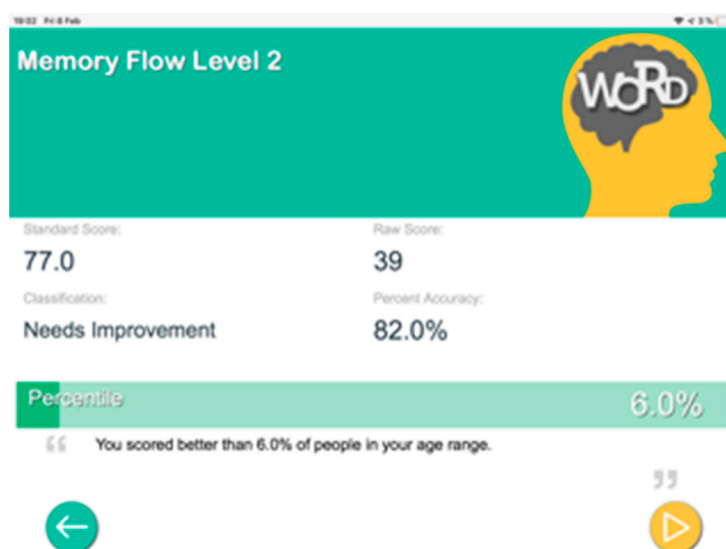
19:02 Fri 8 Feb

Memory Flow Level 2

WORD

Standard Score:
77.0

Raw Score:
39

Classification:
Needs Improvement

Percent Accuracy:
82.0%

Percentile
6.0%

“ You scored better than 6.0% of people in your age range. ”